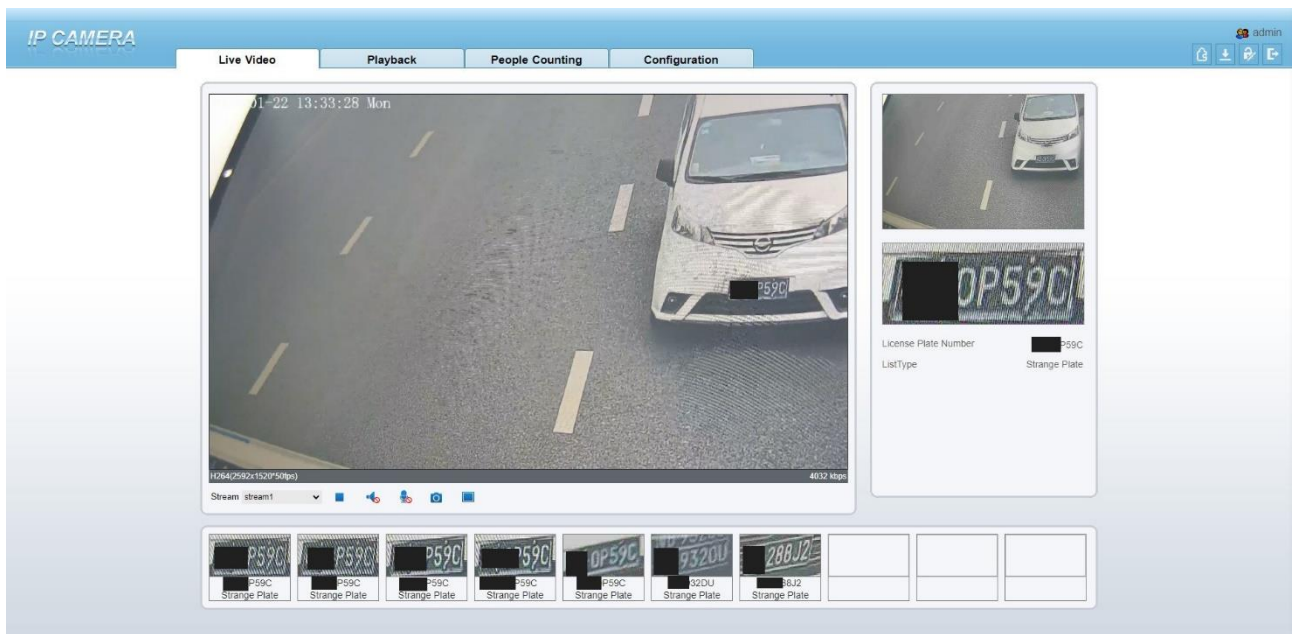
IP CAMERA

admin

Live Video | Playback | People Counting | Configuration

01-22 13:33:28 Mon

P59C

H264(2592x1520*50fps)

4032 kbps

Stream stream1

0P59C

License Plate Number P59C
ListType Strange Plate

P59C
P59C
Strange Plate

P59C
P59C
Strange Plate

P59C
P59C
Strange Plate

590
P59C
Strange Plate

0P59C
P59C
Strange Plate

9320U
32DU
Strange Plate

288J2
88J2
Strange Plate